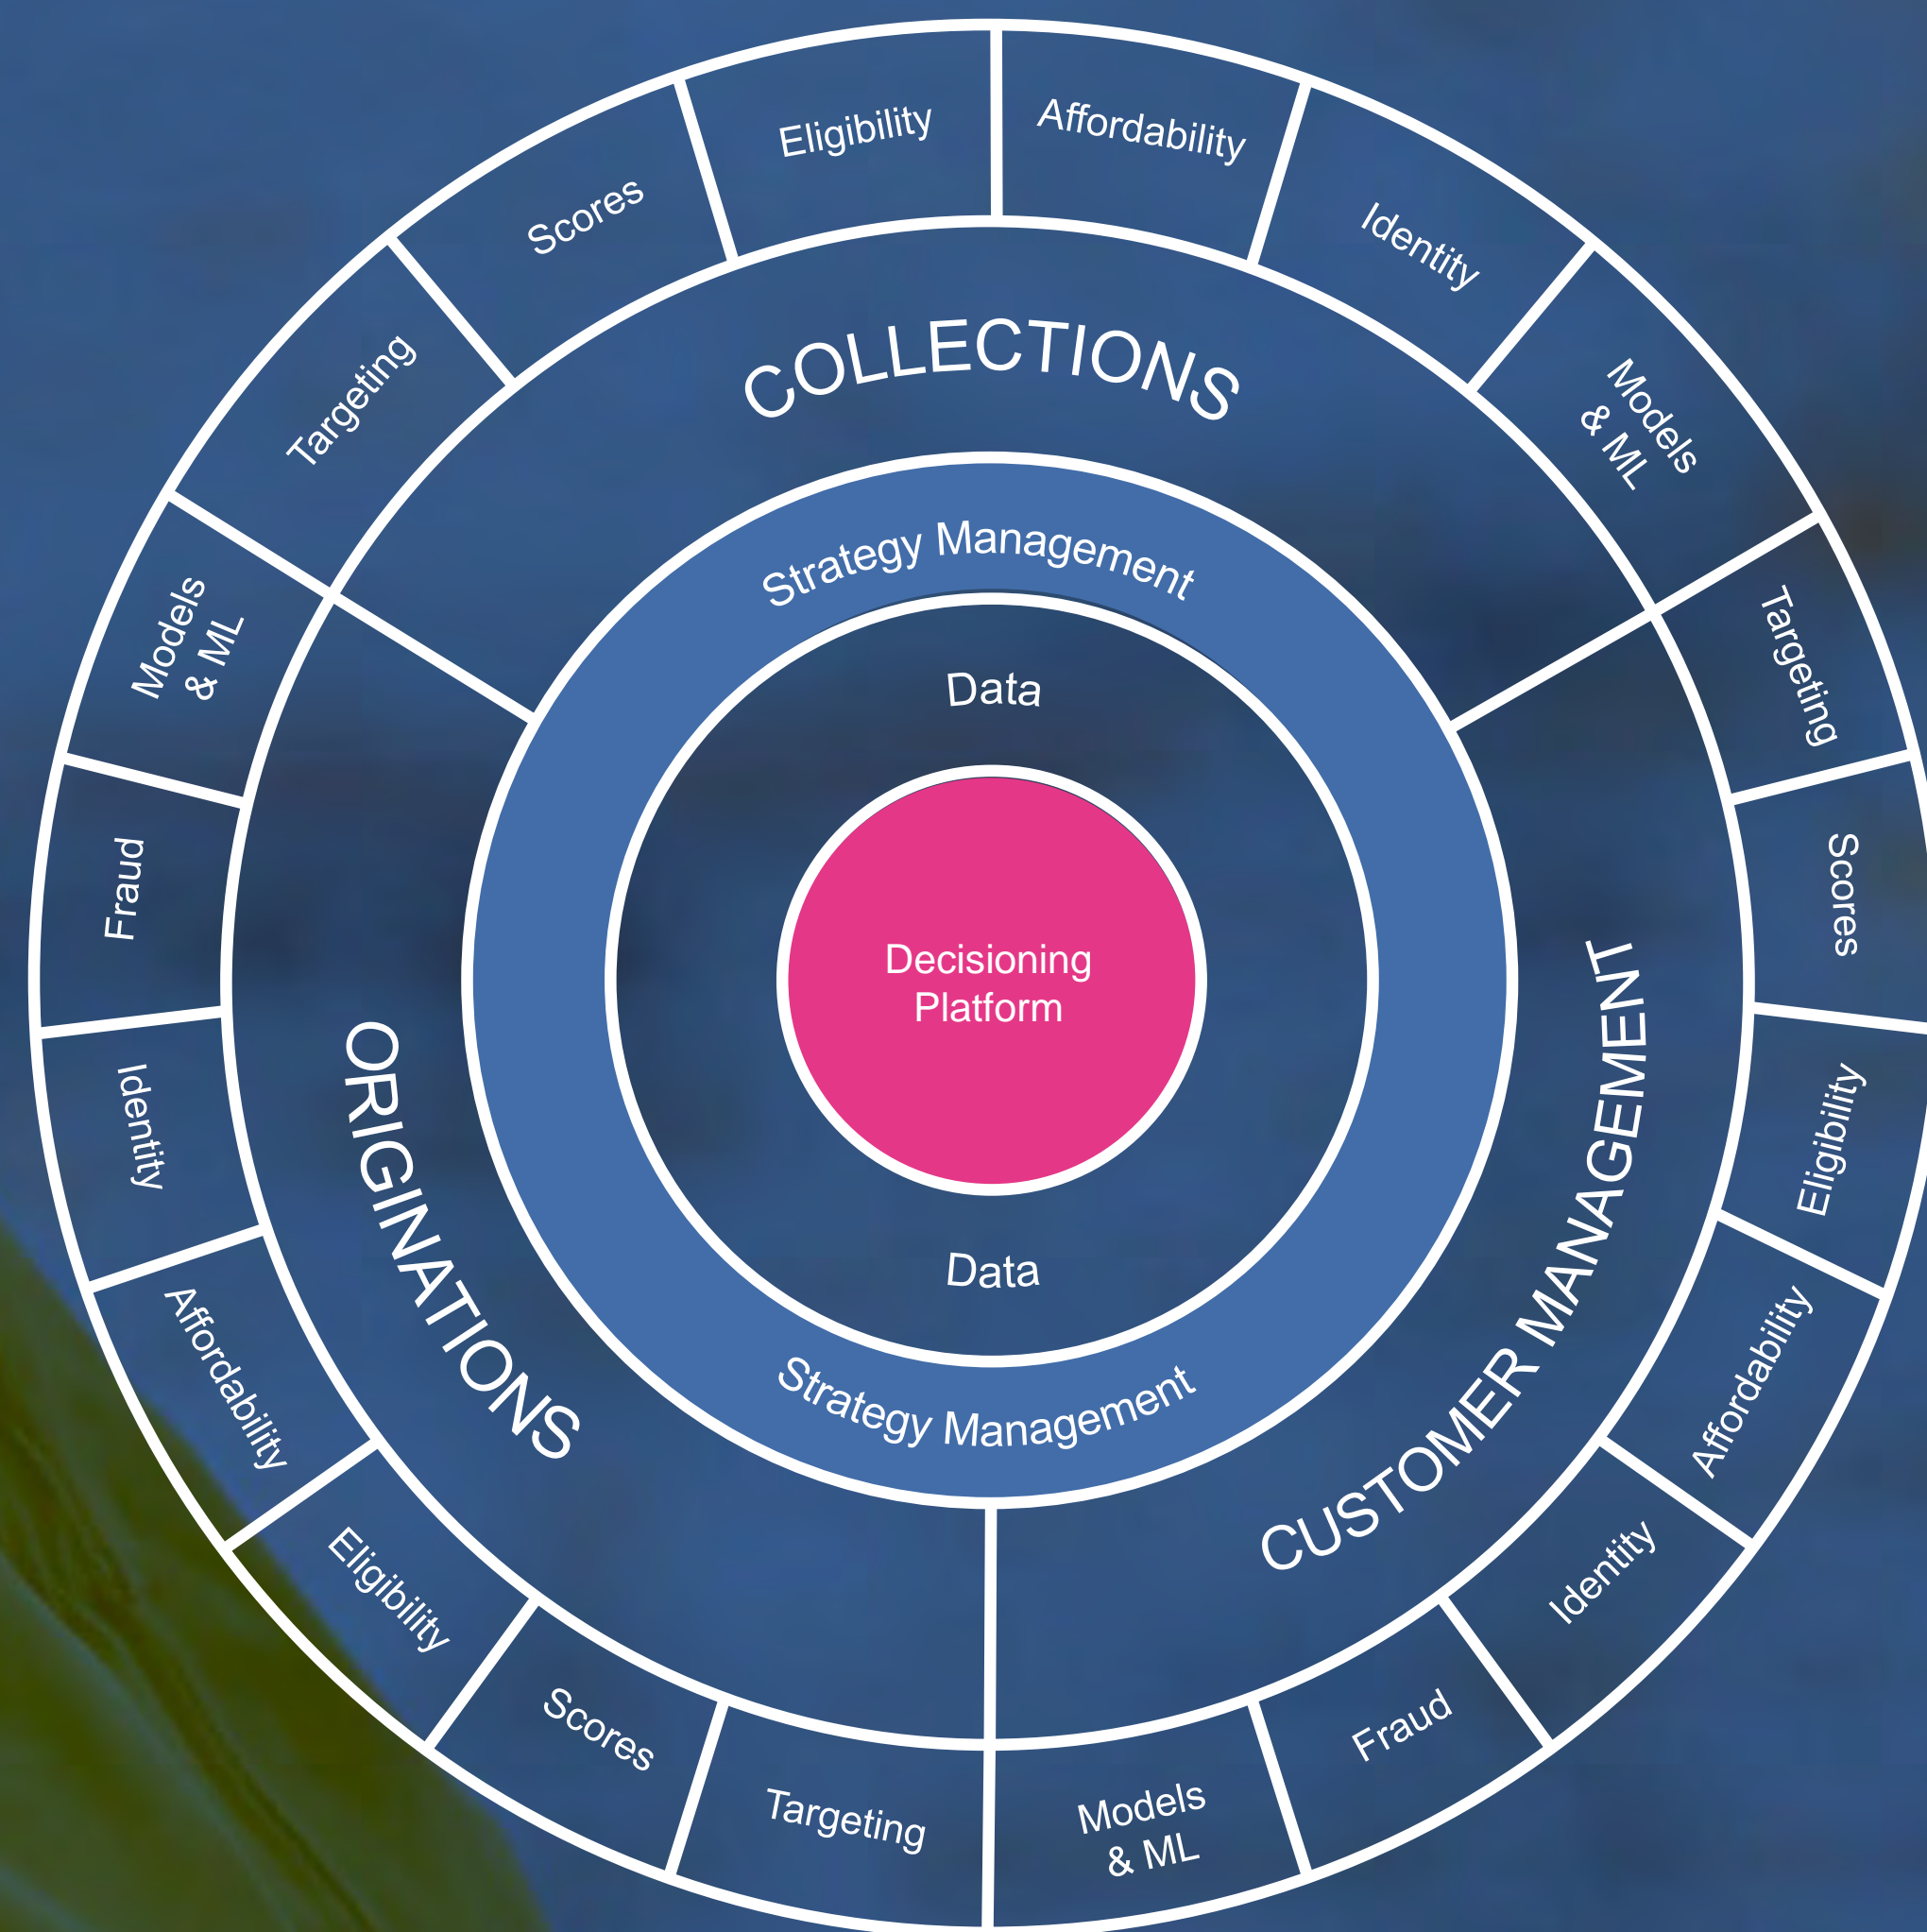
Decisioning Platform

Data

Data

Strategy Management

Strategy Management

COLLECTIONS

ORIGINATIONS

CUSTOMER MANAGEMENT

Eligibility

Affordability

Identity

Models & ML

Targeting

Scores

Eligibility

Affordability

Identity

Fraud

Models & ML

Targeting

Scores

Eligibility

Affordability

Identity

Fraud

Models & ML

Targeting

Scores